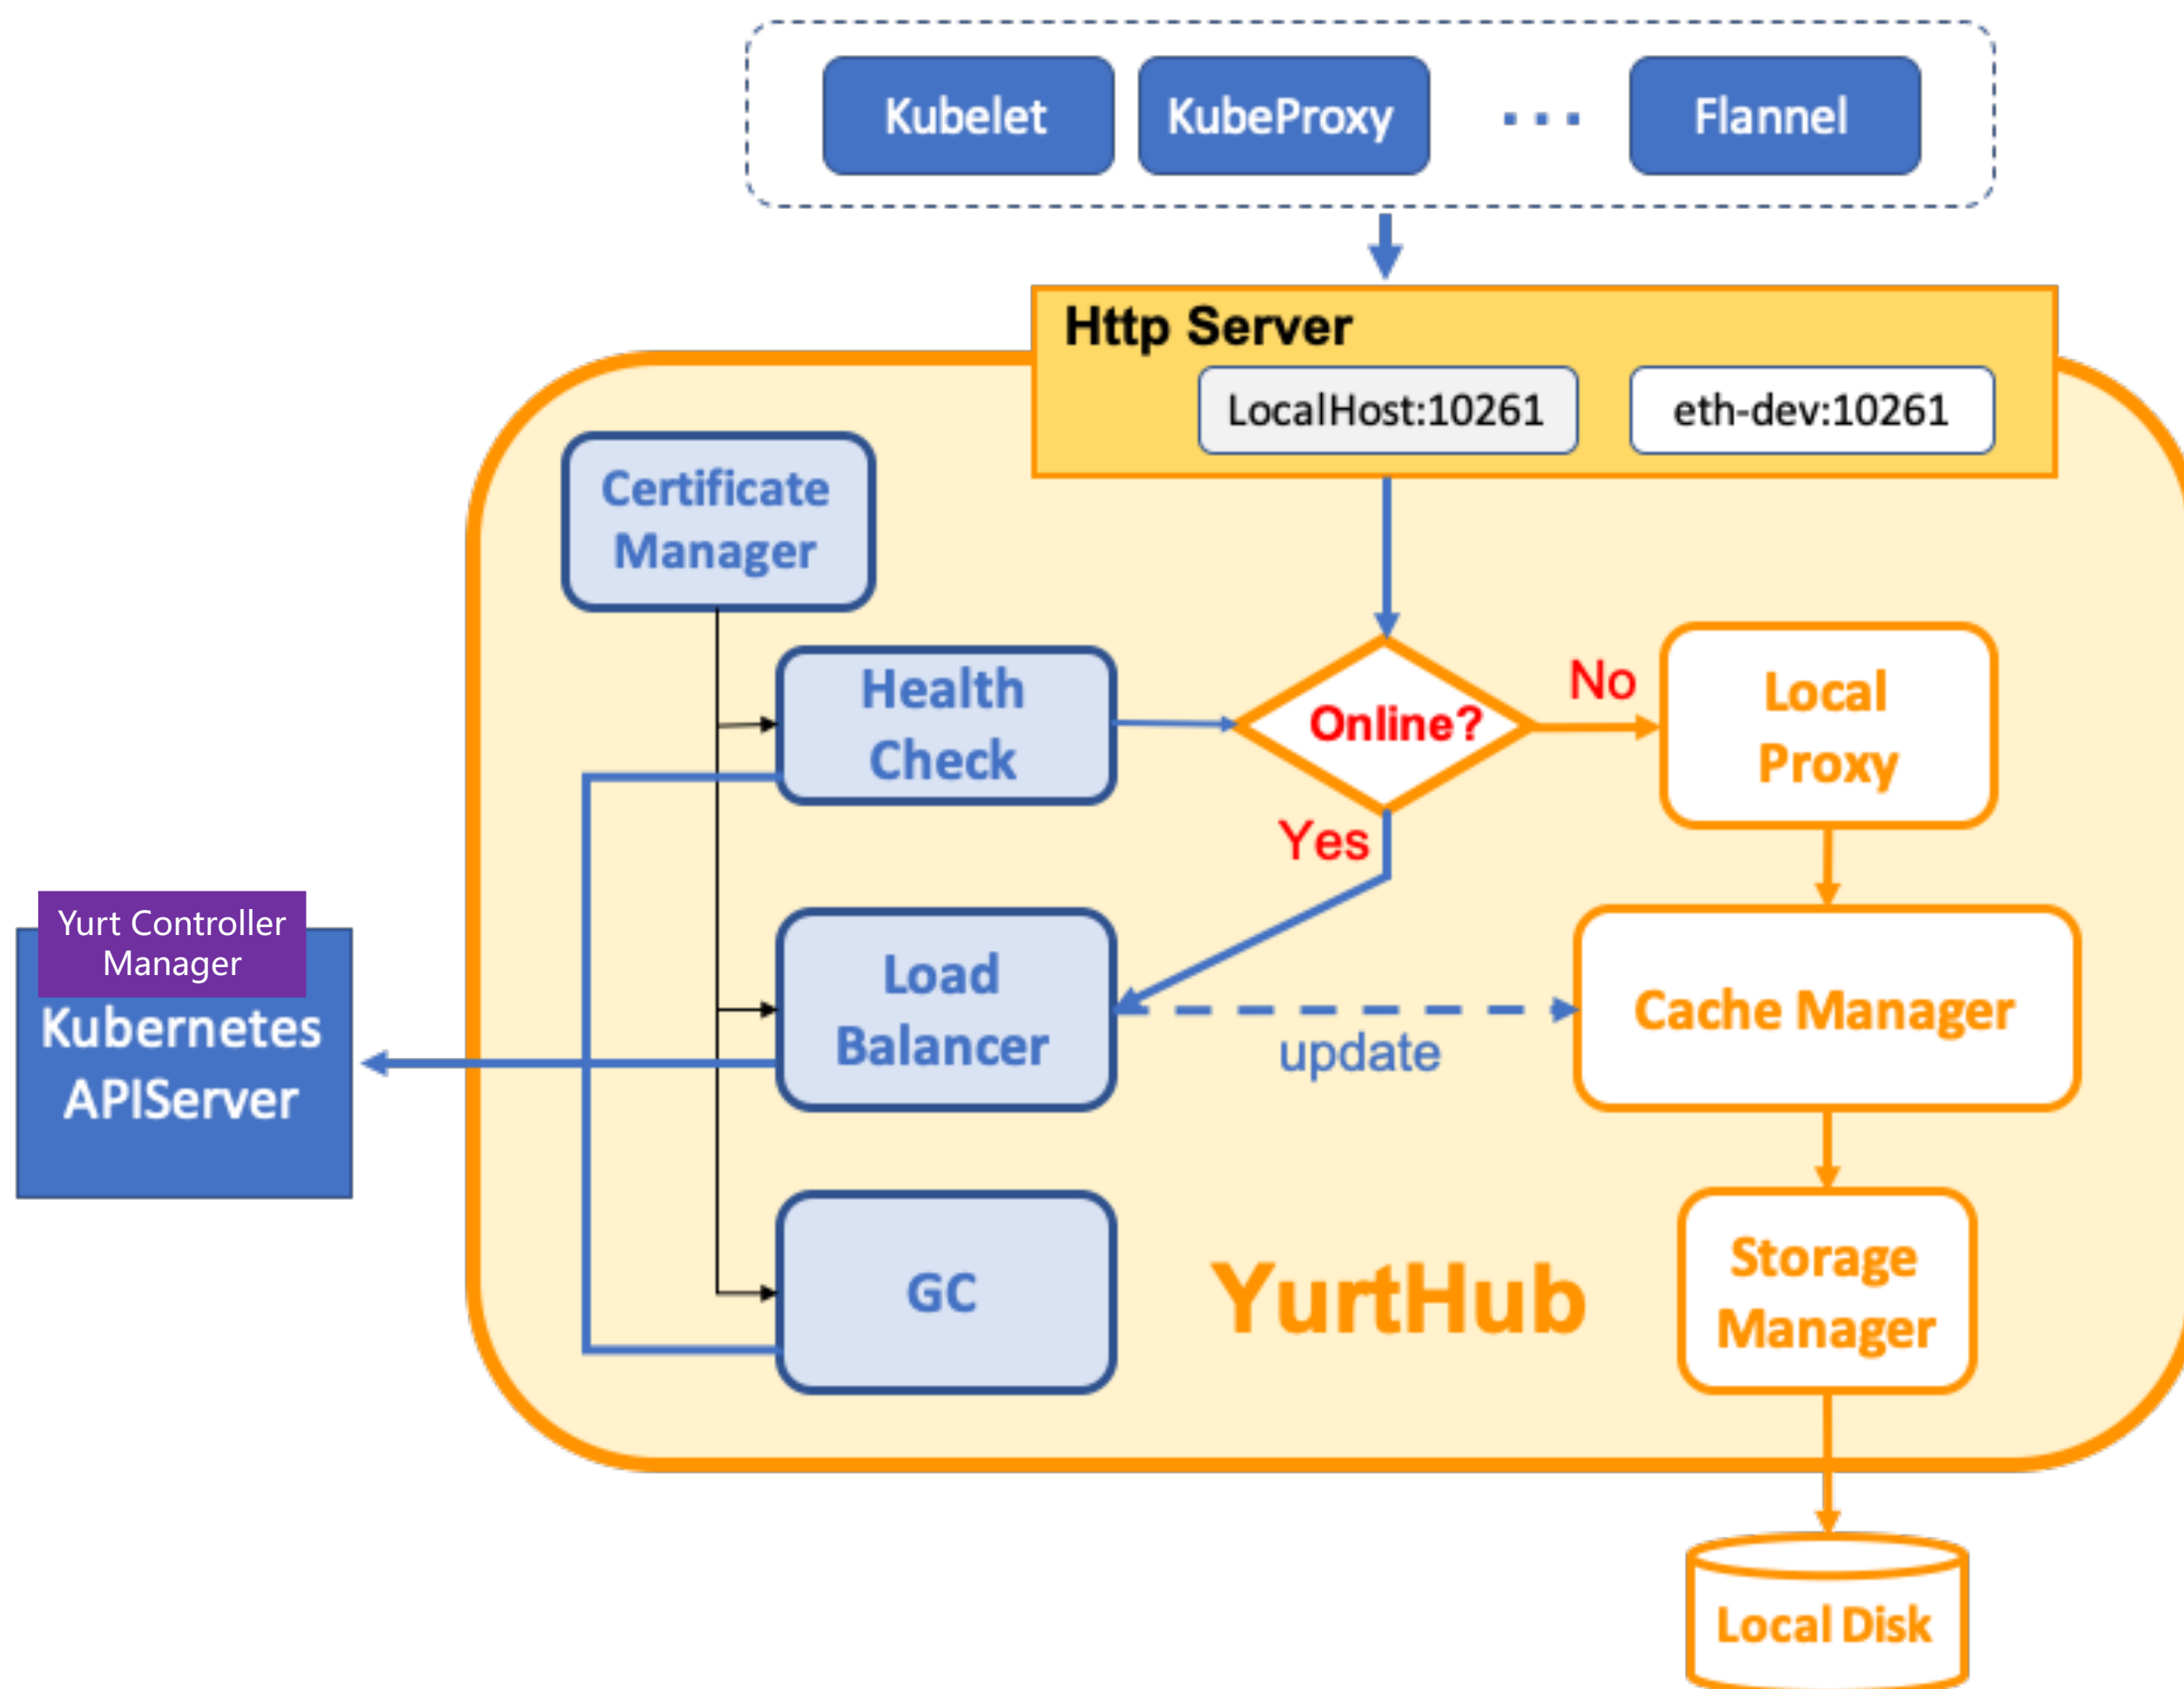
Kubelet
KubeProxy
...
Flannel

Http Server
LocalHost:10261
eth-dev:10261

Certificate Manager

Health Check

Online?

No

Local Proxy

Yes

Yurt Controller Manager
Kubernetes APIServer

Load Balancer

update

Cache Manager

GC

YurtHub

Storage Manager

Local Disk